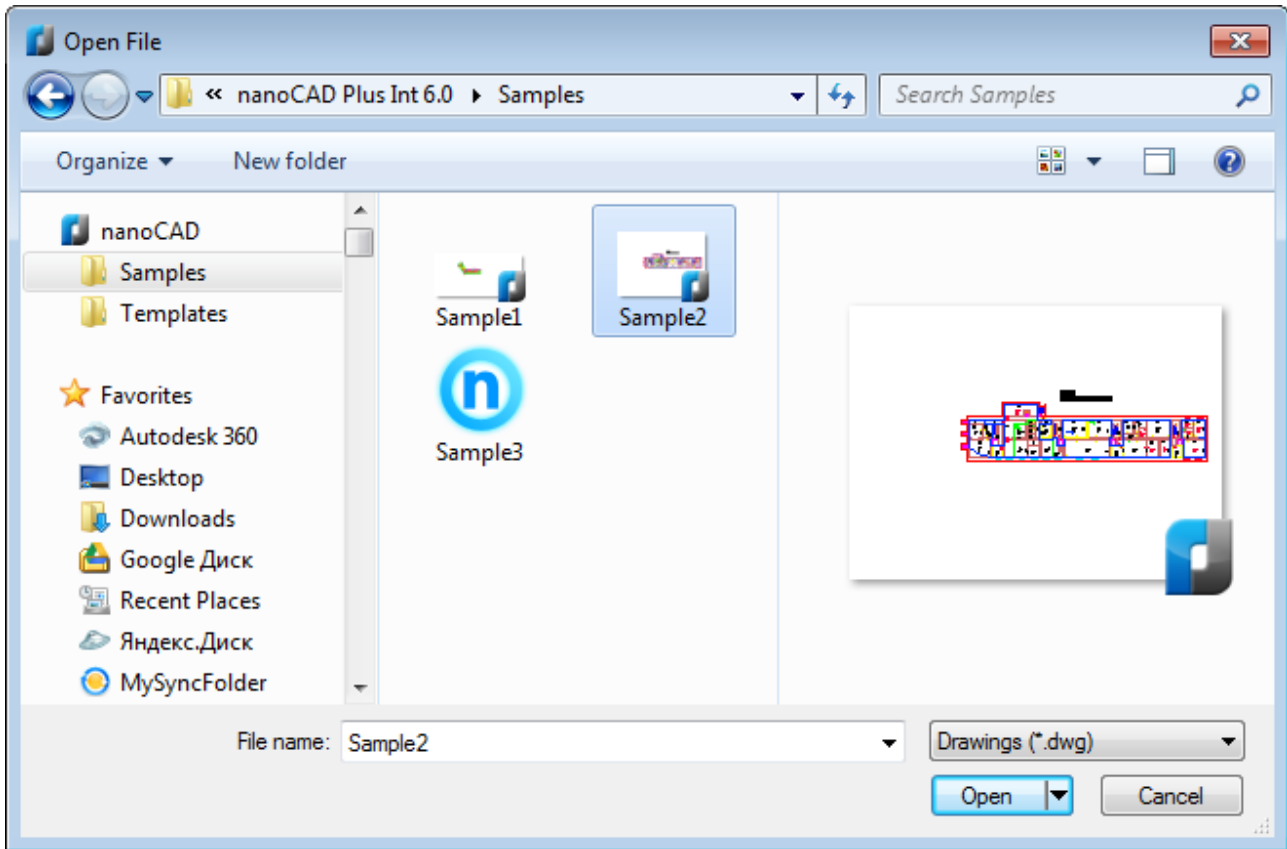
Open File

« nanoCAD Plus Int 6.0 ▸ Samples

Search Samples

Organize ▾ New folder

nanoCAD
Samples
Templates

Favorites
Autodesk 360
Desktop
Downloads
Google Диск
Recent Places
Яндекс.Диск
MySyncFolder

Sample1
Sample2
Sample3

n

File name: Sample2

Drawings (*.dwg)

Open

Cancel